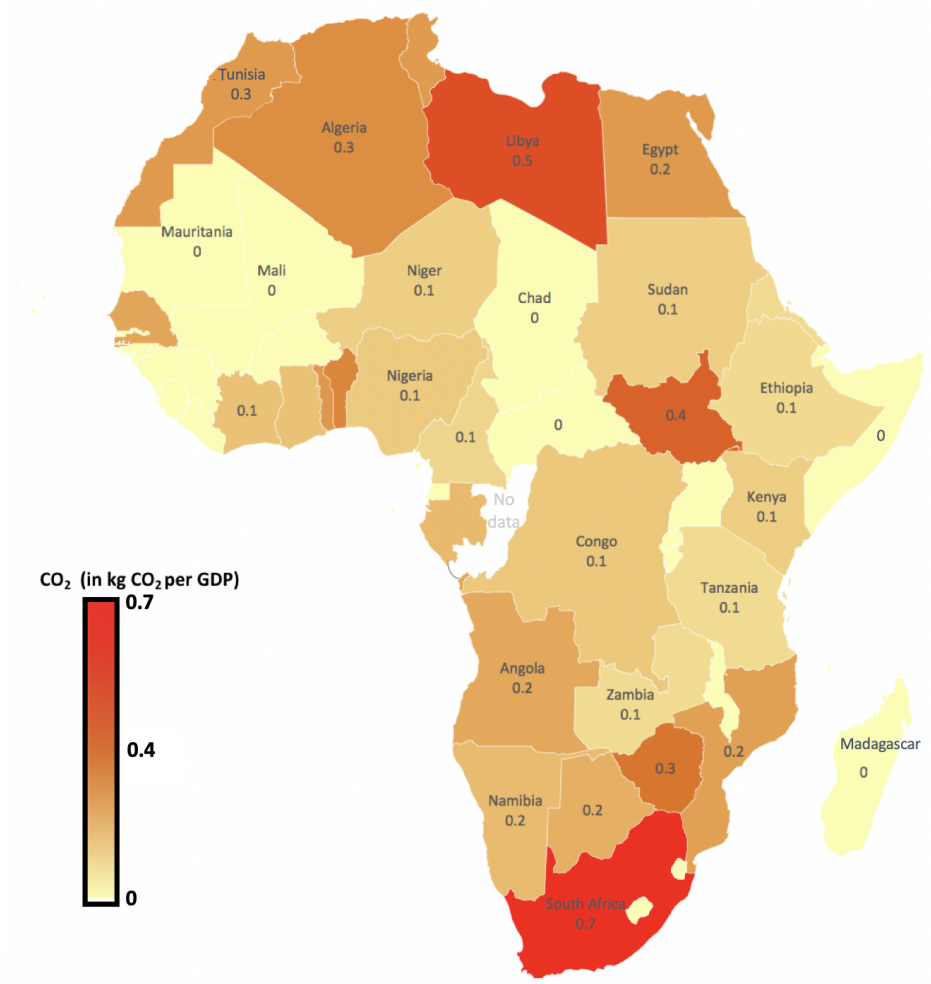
Tunisia
0.3

Algeria
0.3

Libya
0.5

Egypt
0.2

Mauritania
0

Mali
0

Niger
0.1

Chad
0

Sudan
0.1

Nigeria
0.1

0.1

0.1

0

0.4

Ethiopia
0.1

0

No data

Kenya
0.1

Congo
0.1

Tanzania
0.1

$CO_2$ (in kg $CO_2$ per GDP)
0.7
0.4
0

Angola
0.2

Zambia
0.1

0.3

0.2

Madagascar
0

Namibia
0.2

0.2

South Africa
0.7